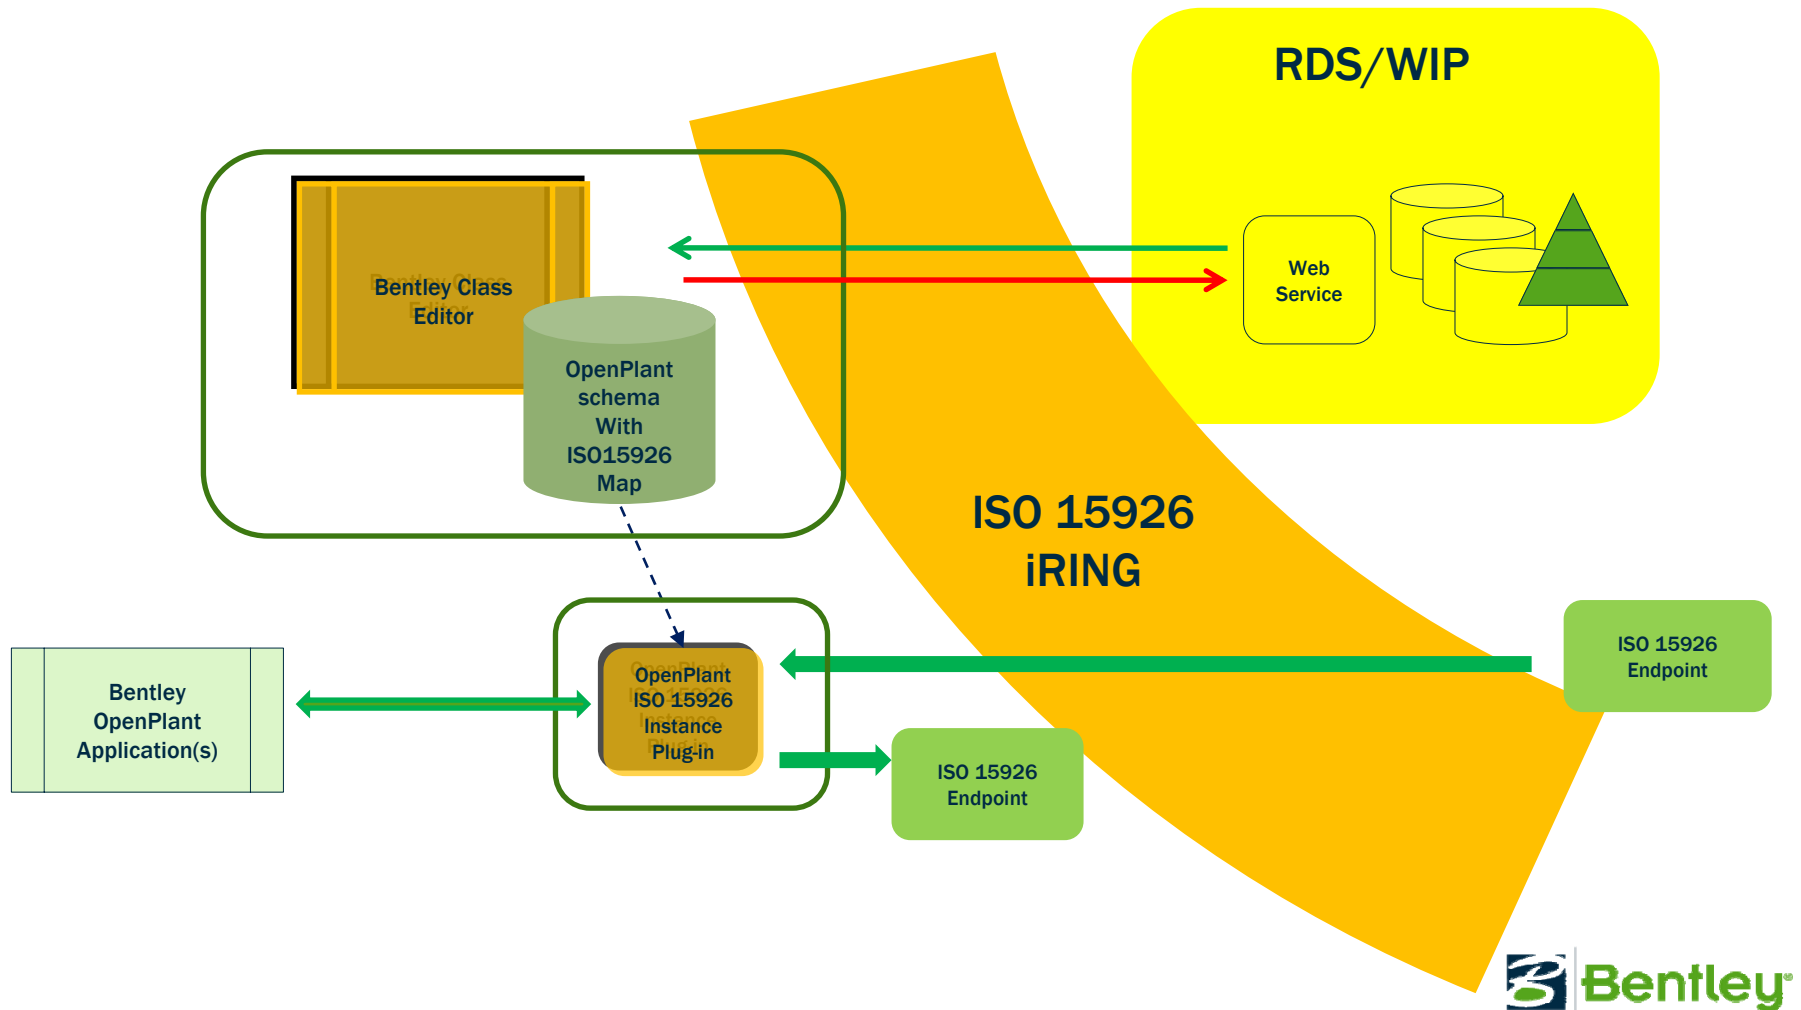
RDS/WIP

Bentley Class Editor

OpenPlant schema With ISO15926 Map

Web Service

ISO 15926 iRING

Bentley OpenPlant Application(s)

OpenPlant ISO 15926 Instance Plug-in

ISO 15926 Endpoint

ISO 15926 Endpoint

Bentley